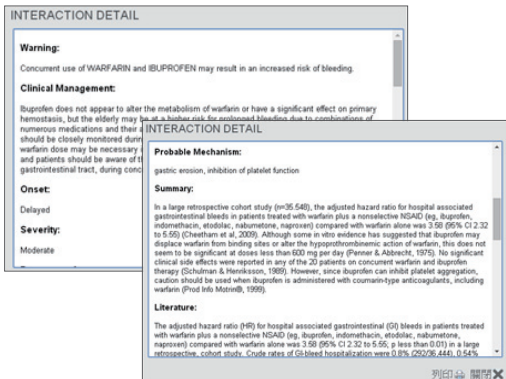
INTERACTION DETAIL

Warning:

Concurrent use of WARFARIN and IBUPROFEN may result in an increased risk of bleeding.

Clinical Management:

Ibuprofen does not appear to alter the metabolism of warfarin or have a significant effect on primary hemostasis, but the elderly may be at a higher risk for prolonged bleeding due to combinations of numerous medications and their a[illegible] should be closely monitored durin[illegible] warfarin dose may be necessary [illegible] and patients should be aware of t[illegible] gastrointestinal tract, during conc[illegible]

Onset:

Delayed

Severity:

Moderate

INTERACTION DETAIL

Probable Mechanism:

gastric erosion, inhibition of platelet function

Summary:

In a large retrospective cohort study (n=35,548), the adjusted hazard ratio for hospital associated gastrointestinal bleeds in patients treated with warfarin plus a nonselective NSAID (eg, ibuprofen, indomethacin, etodolac, nabumetone, naproxen) compared with warfarin alone was 3.58 (95% CI 2.32 to 5.55) (Cheetham et al, 2009). Although some in vitro evidence has suggested that ibuprofen may displace warfarin from binding sites or alter the hypoprothrombinemic action of warfarin, this does not seem to be significant at doses less than 600 mg per day (Penner & Abbrecht, 1975). No significant clinical side effects were reported in any of the 20 patients on concurrent warfarin and ibuprofen therapy (Schulman & Henriksson, 1989). However, since ibuprofen can inhibit platelet aggregation, caution should be used when ibuprofen is administered with coumarin-type anticoagulants, including warfarin (Prod Info Motrin®, 1999).

Literature:

The adjusted hazard ratio (HR) for hospital associated gastrointestinal (GI) bleeds in patients treated with warfarin plus a nonselective NSAID (eg, ibuprofen, indomethacin, etodolac, nabumetone, naproxen) compared with warfarin alone was 3.58 (95% CI 2.32 to 5.55; p less than 0.01) in a large retrospective, cohort study. Crude rates of GI-bleed hospitalization were 0.8% (292/36,444), 0.54%

列印 關閉